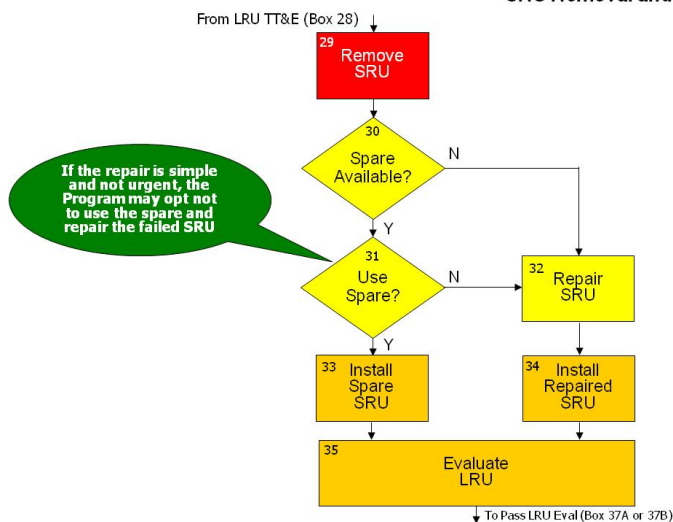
SRU Removal and

From LRU TT&E (Box 28)

29
Remove SRU

30
Spare Available?

N

If the repair is simple and not urgent, the Program may opt not to use the spare and repair the failed SRU

Y

31
Use Spare?

N

32
Repair SRU

Y

33
Install Spare SRU

34
Install Repaired SRU

35
Evaluate LRU

To Pass LRU Eval (Box 37A or 37B)